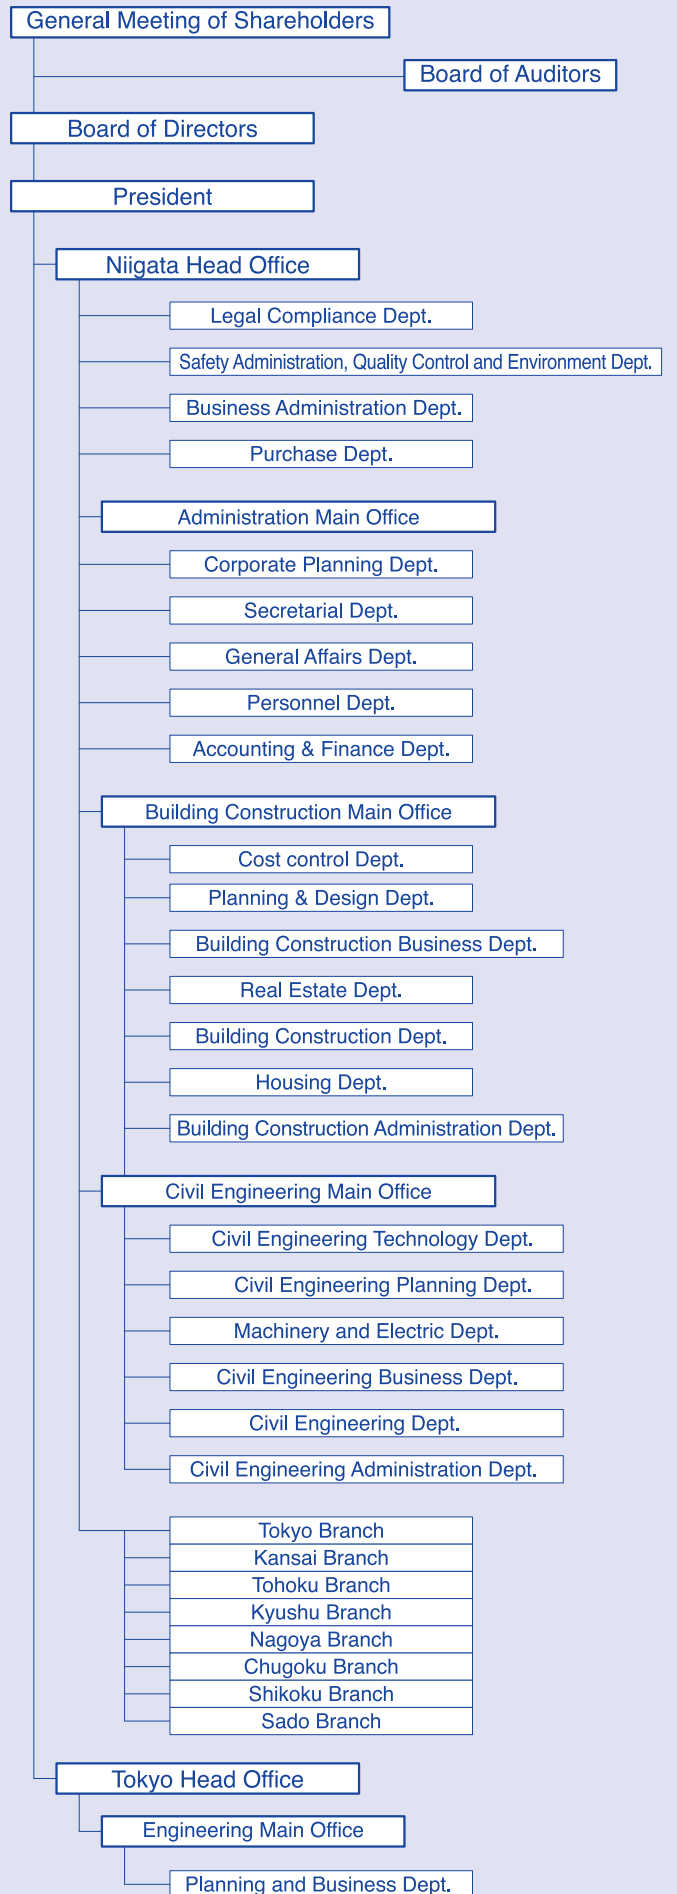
General Meeting of Shareholders

Board of Auditors

Board of Directors

President

Niigata Head Office

Legal Compliance Dept.

Safety Administration, Quality Control and Environment Dept.

Business Administration Dept.

Purchase Dept.

Administration Main Office

Corporate Planning Dept.

Secretarial Dept.

General Affairs Dept.

Personnel Dept.

Accounting & Finance Dept.

Building Construction Main Office

Cost control Dept.

Planning & Design Dept.

Building Construction Business Dept.

Real Estate Dept.

Building Construction Dept.

Housing Dept.

Building Construction Administration Dept.

Civil Engineering Main Office

Civil Engineering Technology Dept.

Civil Engineering Planning Dept.

Machinery and Electric Dept.

Civil Engineering Business Dept.

Civil Engineering Dept.

Civil Engineering Administration Dept.

Tokyo Branch

Kansai Branch

Tohoku Branch

Kyushu Branch

Nagoya Branch

Chugoku Branch

Shikoku Branch

Sado Branch

Tokyo Head Office

Engineering Main Office

Planning and Business Dept.